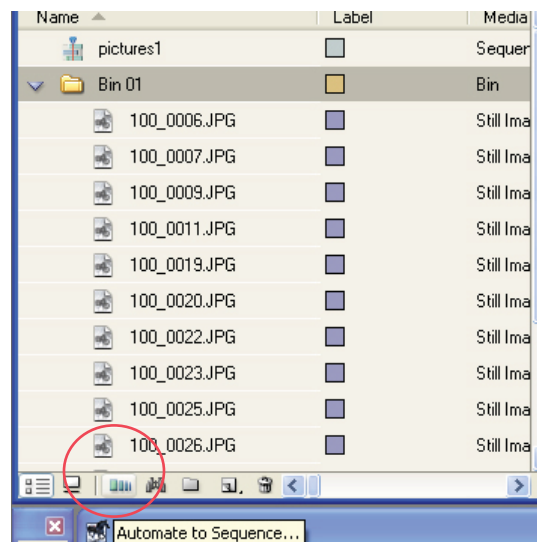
| Name | Label | Media |
|---|---|---|
| pictures1 | | Sequen |
| Bin 01 | | Bin |
| 100_0006.JPG | | Still Ima |
| 100_0007.JPG | | Still Ima |
| 100_0009.JPG | | Still Ima |
| 100_0011.JPG | | Still Ima |
| 100_0019.JPG | | Still Ima |
| 100_0020.JPG | | Still Ima |
| 100_0022.JPG | | Still Ima |
| 100_0023.JPG | | Still Ima |
| 100_0025.JPG | | Still Ima |
| 100_0026.JPG | | Still Ima |

Automate to Sequence...